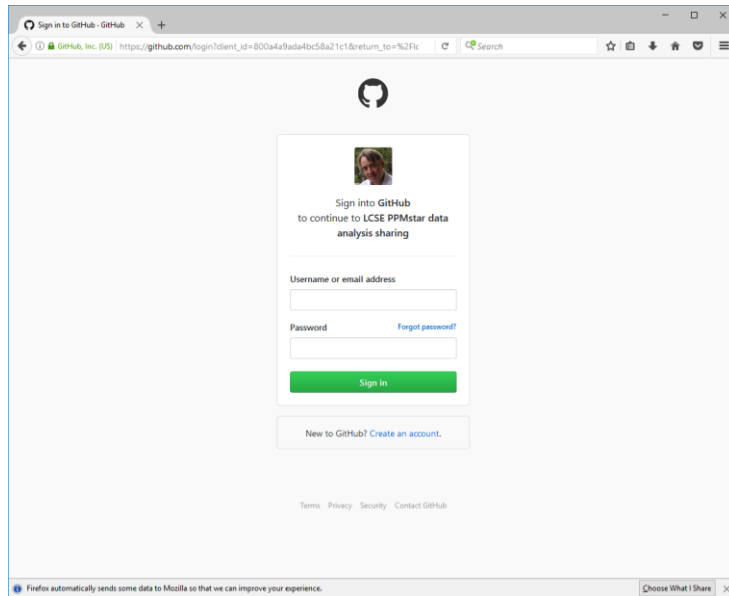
Sign in to GitHub · GitHub

GitHub, Inc. (US) https://github.com/login?client_id=800a4a9ada4bc58a21c1&return_to=%2Flc

Search

Sign into GitHub
to continue to LCSE PPMstar data analysis sharing

Username or email address

Password

Forgot password?

Sign in

New to GitHub? Create an account.

Terms Privacy Security Contact GitHub

Firefox automatically sends some data to Mozilla so that we can improve your experience.

Choose What I Share